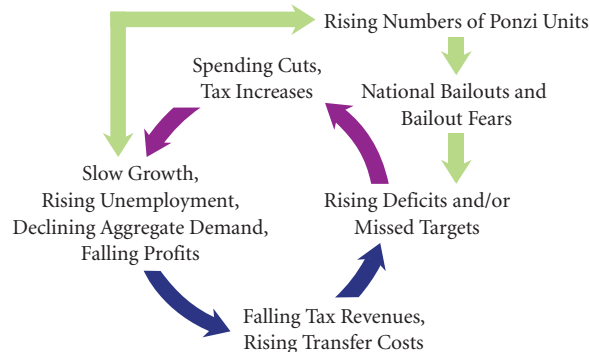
Rising Numbers of Ponzi Units

Spending Cuts,
Tax Increases

National Bailouts and
Bailout Fears

Slow Growth,
Rising Unemployment,
Declining Aggregate Demand,
Falling Profits

Rising Deficits and/or
Missed Targets

Falling Tax Revenues,
Rising Transfer Costs